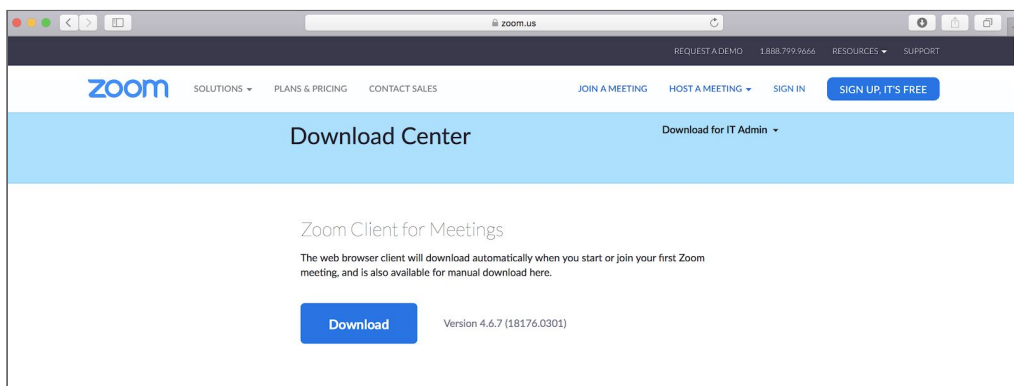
zoom.us

REQUEST A DEMO 1.888.799.9666 RESOURCES ▾ SUPPORT

zoom SOLUTIONS ▾ PLANS & PRICING CONTACT SALES JOIN A MEETING HOST A MEETING ▾ SIGN IN SIGN UP, IT'S FREE

Download Center

Download for IT Admin ▾

Zoom Client for Meetings

The web browser client will download automatically when you start or join your first Zoom meeting, and is also available for manual download here.

Download

Version 4.6.7 (18176.0301)